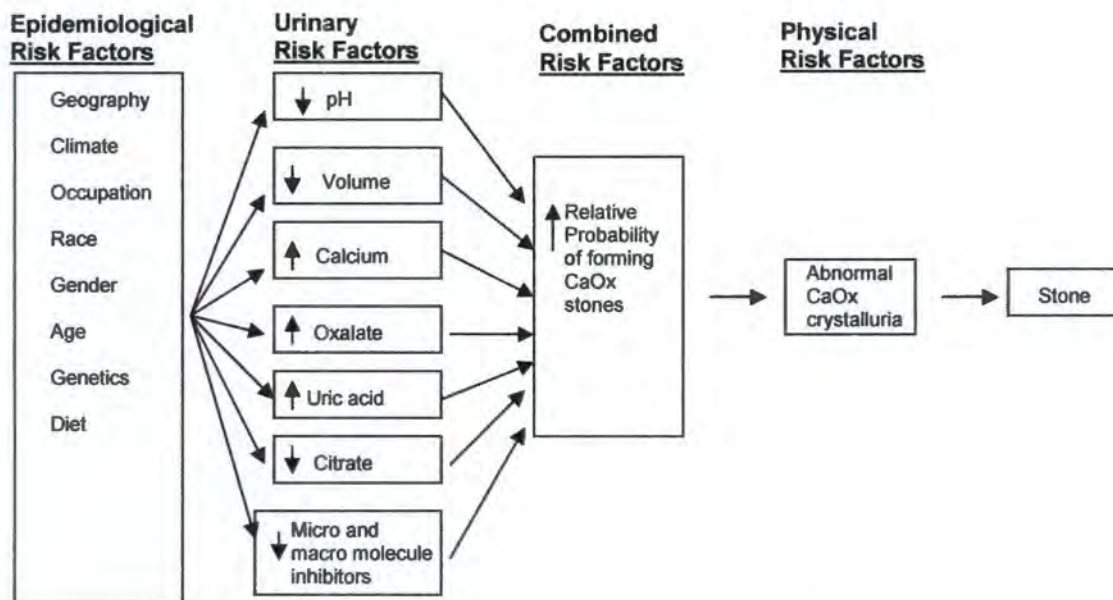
Epidemiological Risk Factors

Geography
Climate
Occupation
Race
Gender
Age
Genetics
Diet

Urinary Risk Factors

↓ pH
↓ Volume
↑ Calcium
↑ Oxalate
↑ Uric acid
↓ Citrate
↓ Micro and macro molecule inhibitors

Combined Risk Factors

↑ Relative Probability of forming CaOx stones

Physical Risk Factors

Abnormal CaOx crystalluria

Stone